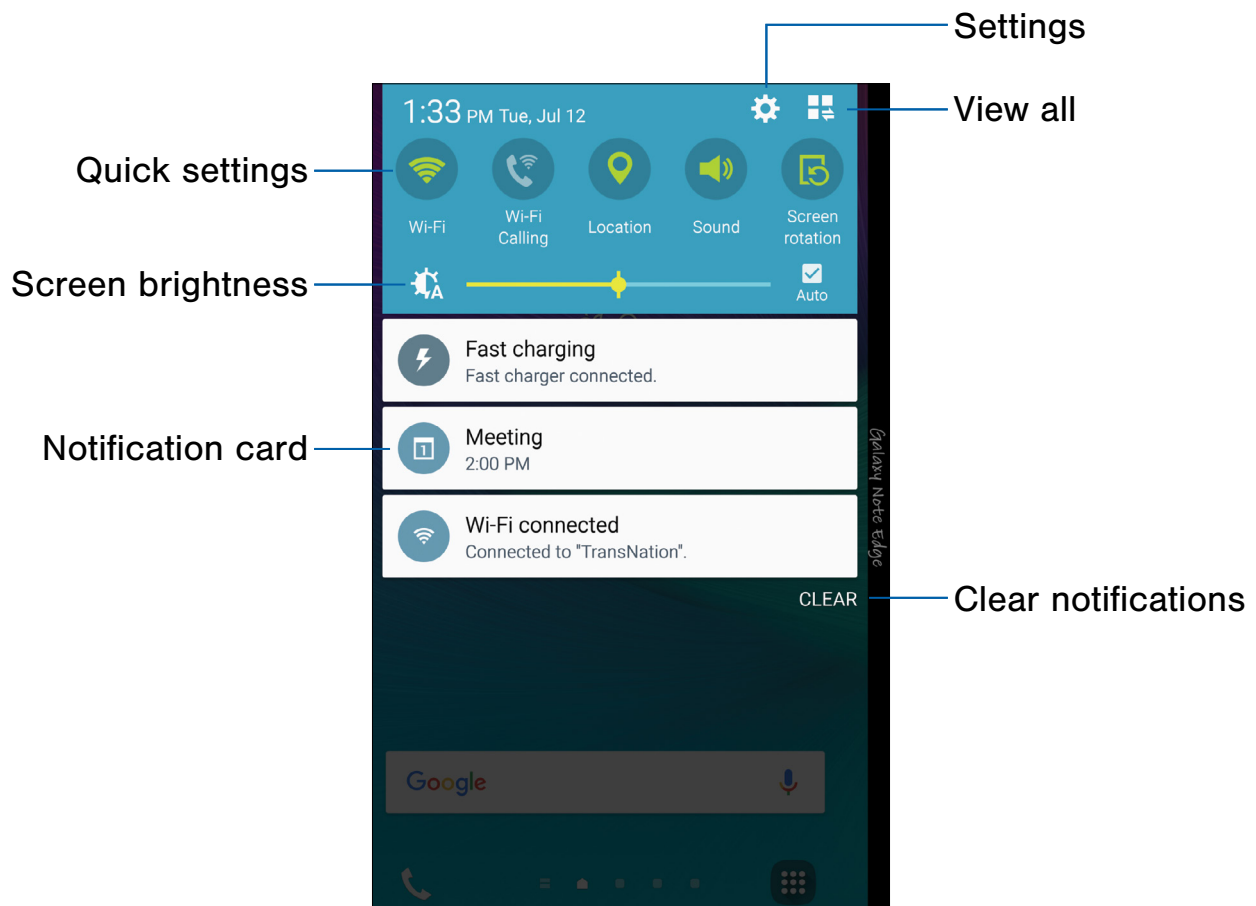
Settings

View all

Quick settings

Screen brightness

Notification card

Clear notifications

1:33 PM Tue, Jul 12

Wi-Fi

Wi-Fi Calling

Location

Sound

Screen rotation

Auto

Fast charging
Fast charger connected.

Meeting
2:00 PM

Wi-Fi connected
Connected to "TransNation".

CLEAR

Galaxy Note Edge

Google